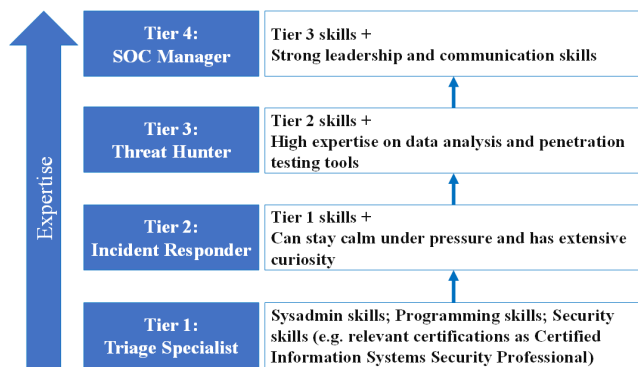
Expertise

| | |
|---|---|
| Tier 4: SOC Manager | Tier 3 skills + Strong leadership and communication skills |
| Tier 3: Threat Hunter | Tier 2 skills + High expertise on data analysis and penetration testing tools |
| Tier 2: Incident Responder | Tier 1 skills + Can stay calm under pressure and has extensive curiosity |
| Tier 1: Triage Specialist | Sysadmin skills; Programming skills; Security skills (e.g. relevant certifications as Certified Information Systems Security Professional) |